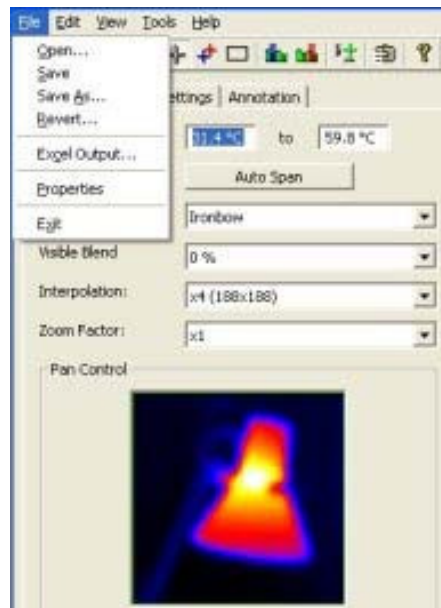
File Edit View Tools Help

Open...
Save
Save As...
Revert...
Excel Output...
Properties
Exit

ettings | Annotation |

31.4 °C to 59.8 °C

Auto Span

Ironbow

Visible Blend 0 %

Interpolation: x4 (188x188)

Zoom Factor: x1

Pan Control